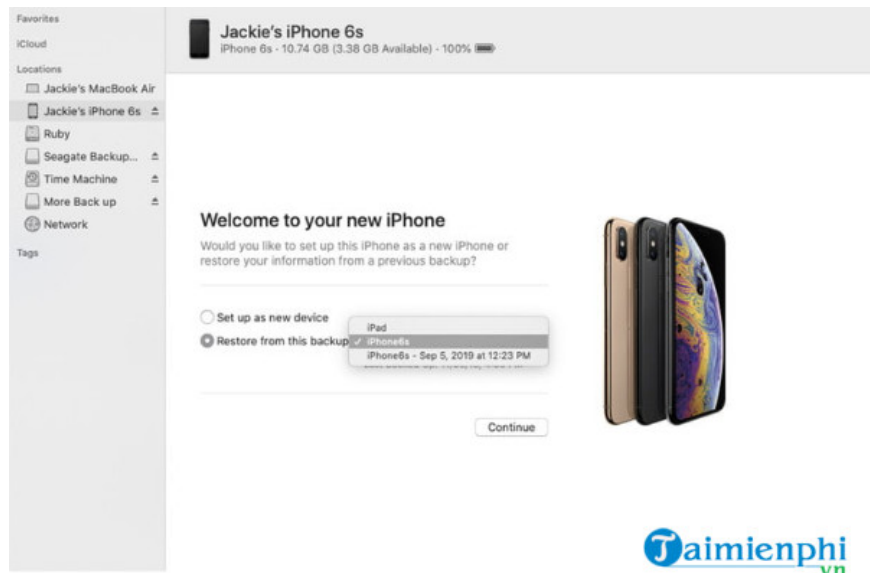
Favorites

iCloud

Locations

Jackie's MacBook Air

Jackie's iPhone 6s

Ruby

Seagate Backup...

Time Machine

More Back up

Network

Tags

Jackie's iPhone 6s

iPhone 6s - 10.74 GB (3.38 GB Available) - 100%

Welcome to your new iPhone

Would you like to set up this iPhone as a new iPhone or restore your information from a previous backup?

Set up as new device

Restore from this backup

iPad

✓ iPhone6s

iPhone6s - Sep 5, 2019 at 12:23 PM

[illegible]

Continue

Taimienphi
.vn